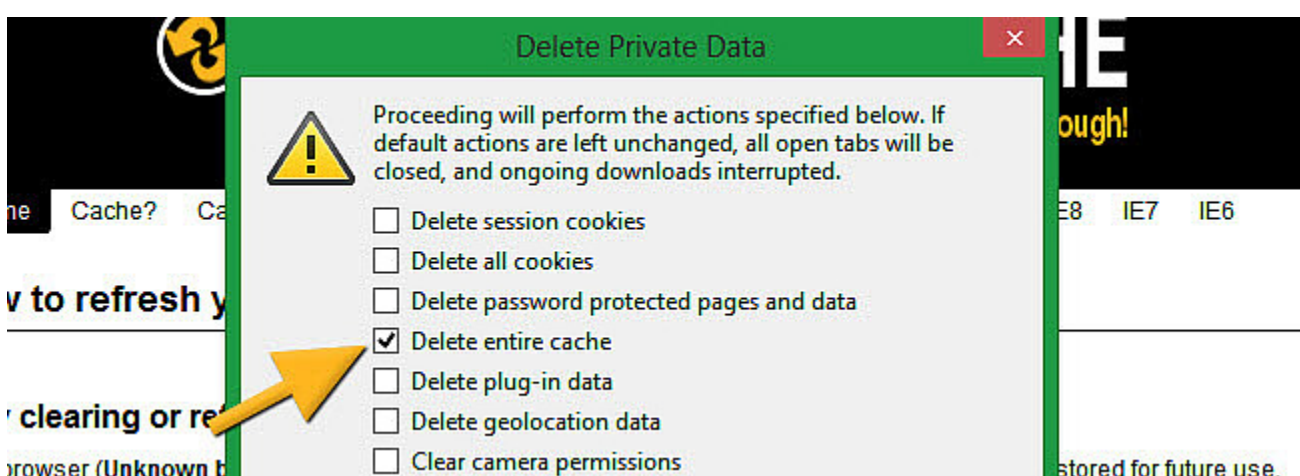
HE

ough!

ne Cache? Ca

E8 IE7 IE6

v to refresh y

v clearing or re

prowser (Unknown b

stored for future use.

Delete Private Data

Proceeding will perform the actions specified below. If default actions are left unchanged, all open tabs will be closed, and ongoing downloads interrupted.

Delete session cookies

Delete all cookies

Delete password protected pages and data

Delete entire cache

Delete plug-in data

Delete geolocation data

Clear camera permissions